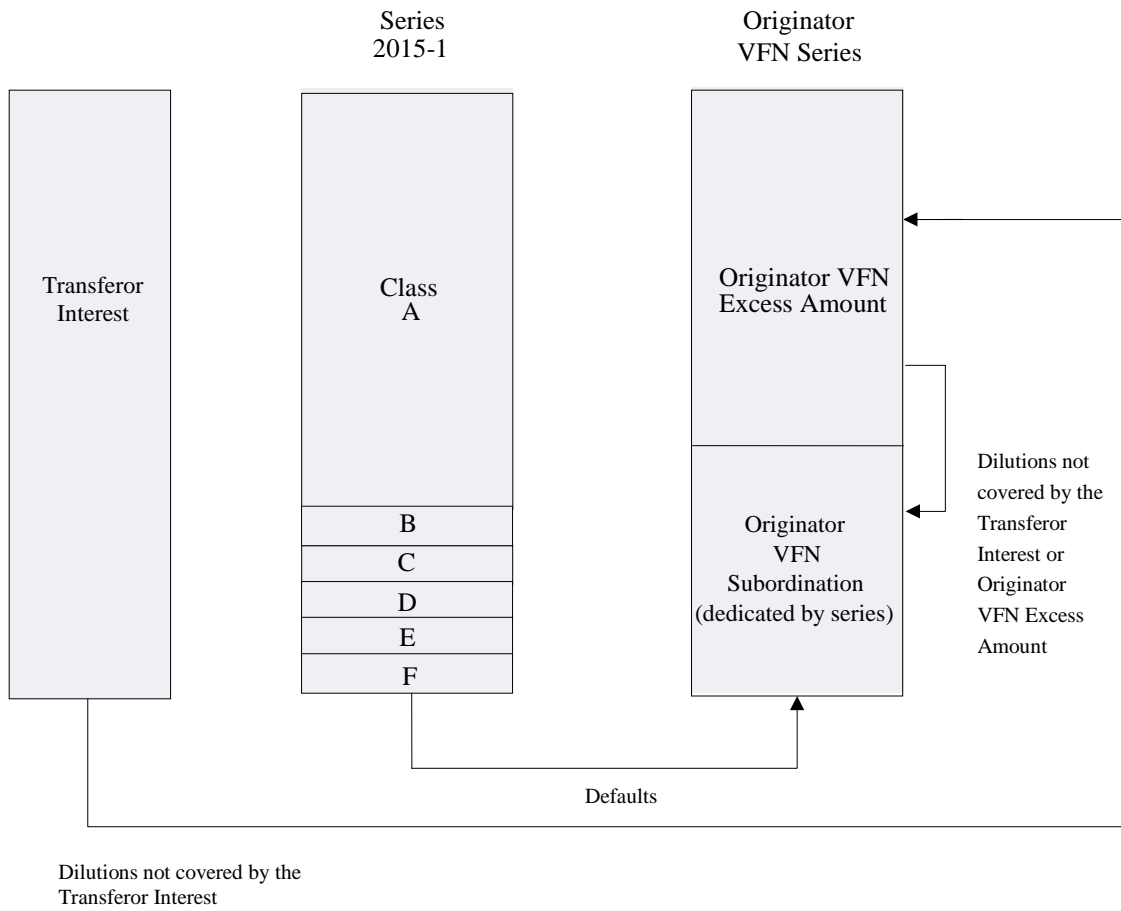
Series
2015-1

Originator
VFN Series

Transferor Interest

Class
A

B

C

D

E

F

Originator VFN Excess Amount

Originator VFN Subordination (dedicated by series)

Dilutions not covered by the Transferor Interest or Originator VFN Excess Amount

Defaults

Dilutions not covered by the Transferor Interest